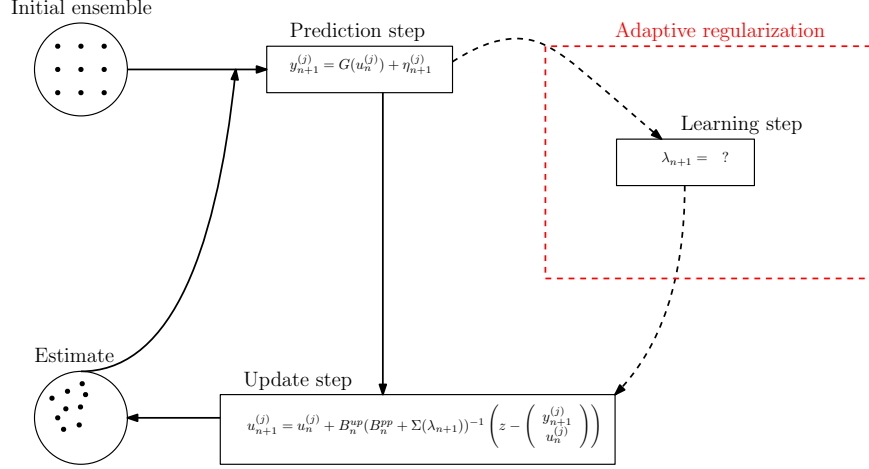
Initial ensemble

Prediction step

$y_{n+1}^{(j)} = G(u_n^{(j)}) + \eta_{n+1}^{(j)}$

Adaptive regularization

Learning step

$\lambda_{n+1} = \quad ?$

Estimate

Update step

$u_{n+1}^{(j)} = u_n^{(j)} + B_n^{up}(B_n^{pp} + \Sigma(\lambda_{n+1}))^{-1}\left(z - \begin{pmatrix} y_{n+1}^{(j)} \\ u_n^{(j)} \end{pmatrix}\right)$